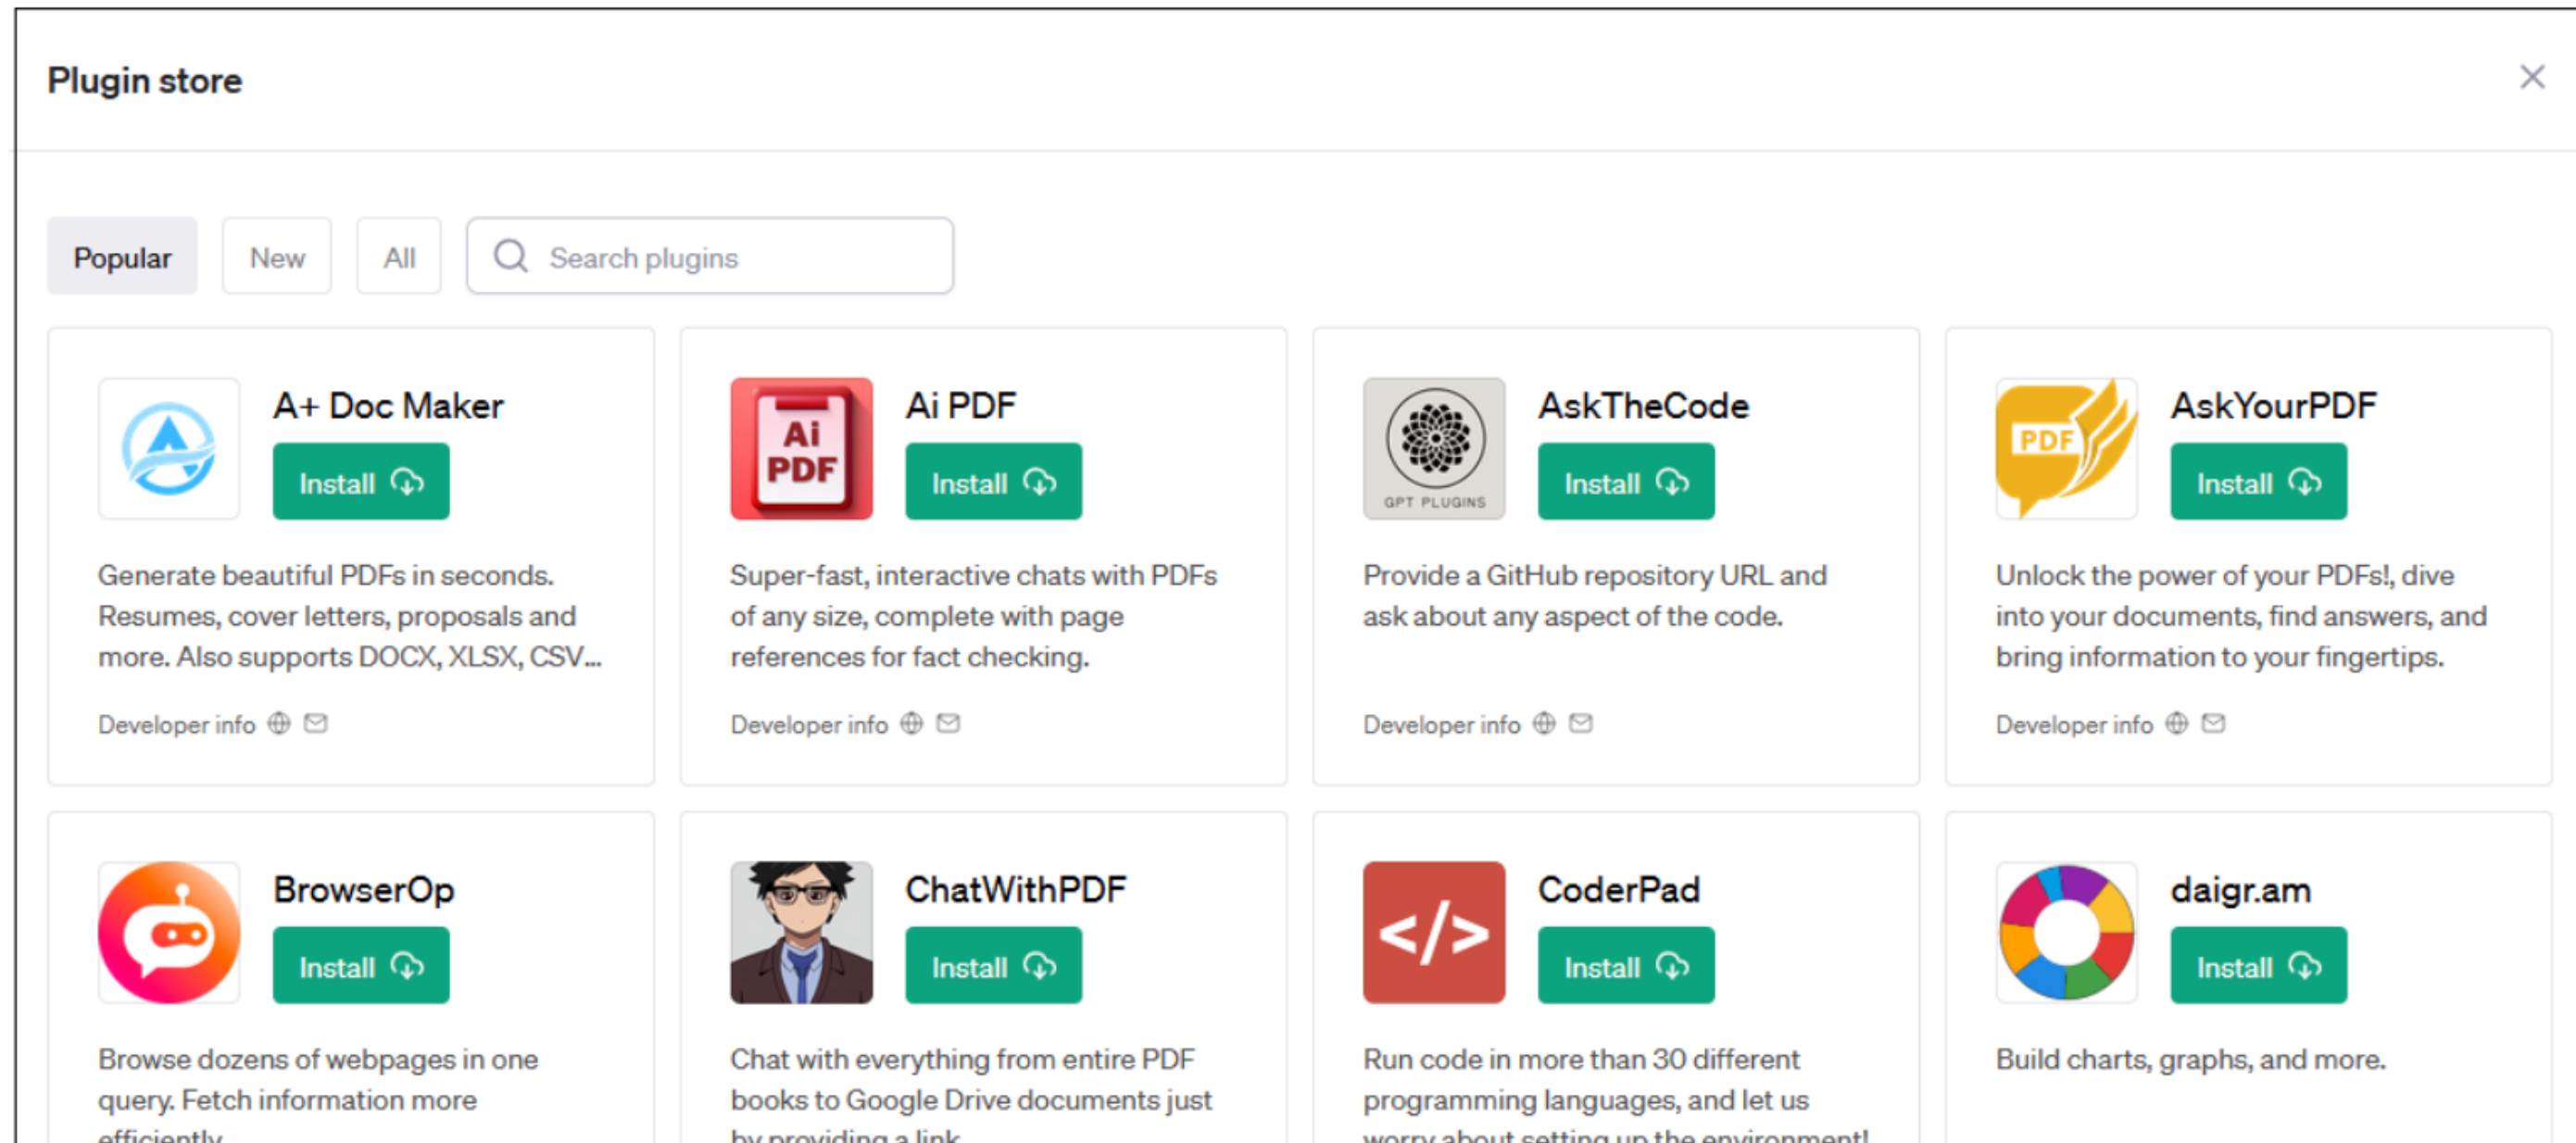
Plugin store

Popular New All Search plugins

A+ Doc Maker
Install
Generate beautiful PDFs in seconds. Resumes, cover letters, proposals and more. Also supports DOCX, XLSX, CSV...
Developer info

Ai PDF
Install
Super-fast, interactive chats with PDFs of any size, complete with page references for fact checking.
Developer info

GPT PLUGINS
AskTheCode
Install
Provide a GitHub repository URL and ask about any aspect of the code.
Developer info

PDF
AskYourPDF
Install
Unlock the power of your PDFs!, dive into your documents, find answers, and bring information to your fingertips.
Developer info

BrowserOp
Install
Browse dozens of webpages in one query. Fetch information more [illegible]

ChatWithPDF
Install
Chat with everything from entire PDF books to Google Drive documents just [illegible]

</>
CoderPad
Install
Run code in more than 30 different programming languages, and let us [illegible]

daigr.am
Install
Build charts, graphs, and more.